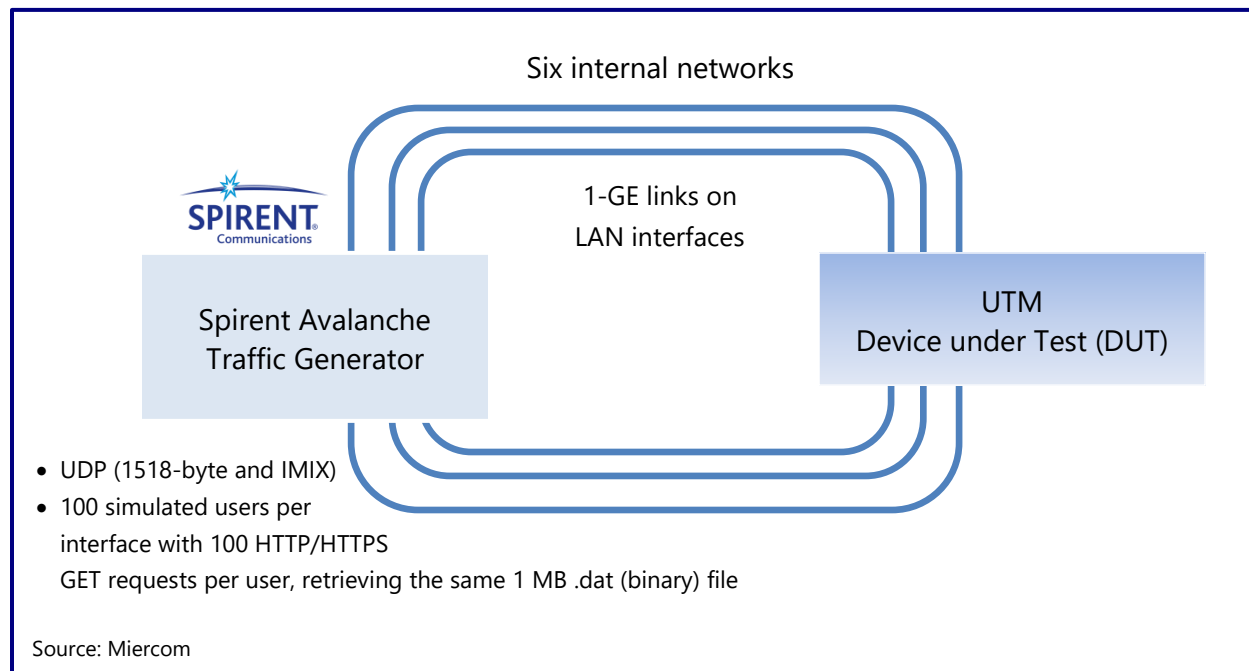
Six internal networks

SPIRENT
Communications

1-GE links on
LAN interfaces

Spirent Avalanche
Traffic Generator

UTM
Device under Test (DUT)

- UDP (1518-byte and IMIX)
- 100 simulated users per interface with 100 HTTP/HTTPS GET requests per user, retrieving the same 1 MB .dat (binary) file

Source: Miercom